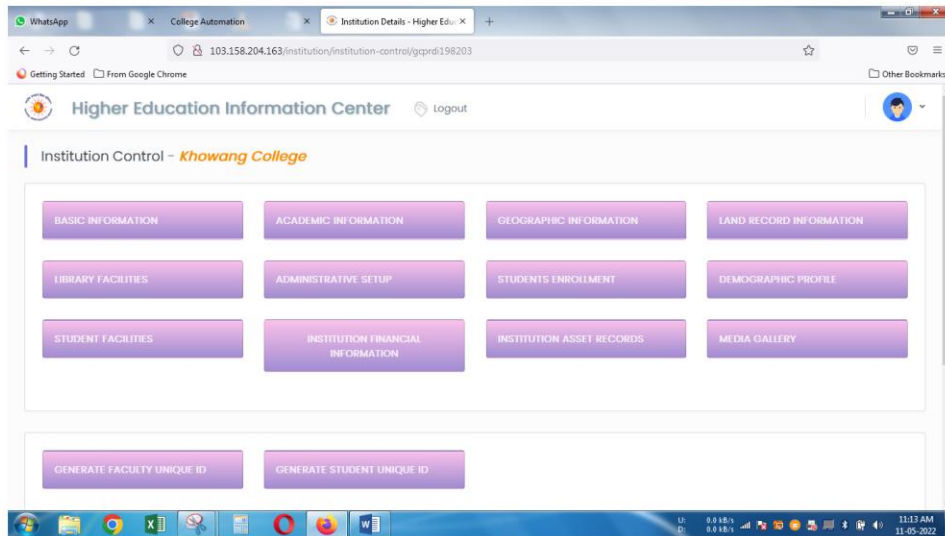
WhatsApp

College Automation

Institution Details - Higher Educ

103.158.204.163/institution/institution-control/gcprdi198203

Getting Started From Google Chrome

Other Bookmarks

Higher Education Information Center Logout

Institution Control - Khowang College

BASIC INFORMATION

ACADEMIC INFORMATION

GEOGRAPHIC INFORMATION

LAND RECORD INFORMATION

LIBRARY FACILITIES

ADMINISTRATIVE SETUP

STUDENTS ENROLLMENT

DEMOGRAPHIC PROFILE

STUDENT FACILITIES

INSTITUTION FINANCIAL INFORMATION

INSTITUTION ASSET RECORDS

MEDIA GALLERY

GENERATE FACULTY UNIQUE ID

GENERATE STUDENT UNIQUE ID

U: 0.0 kB/s
D: 0.0 kB/s

11:13 AM
11-05-2022